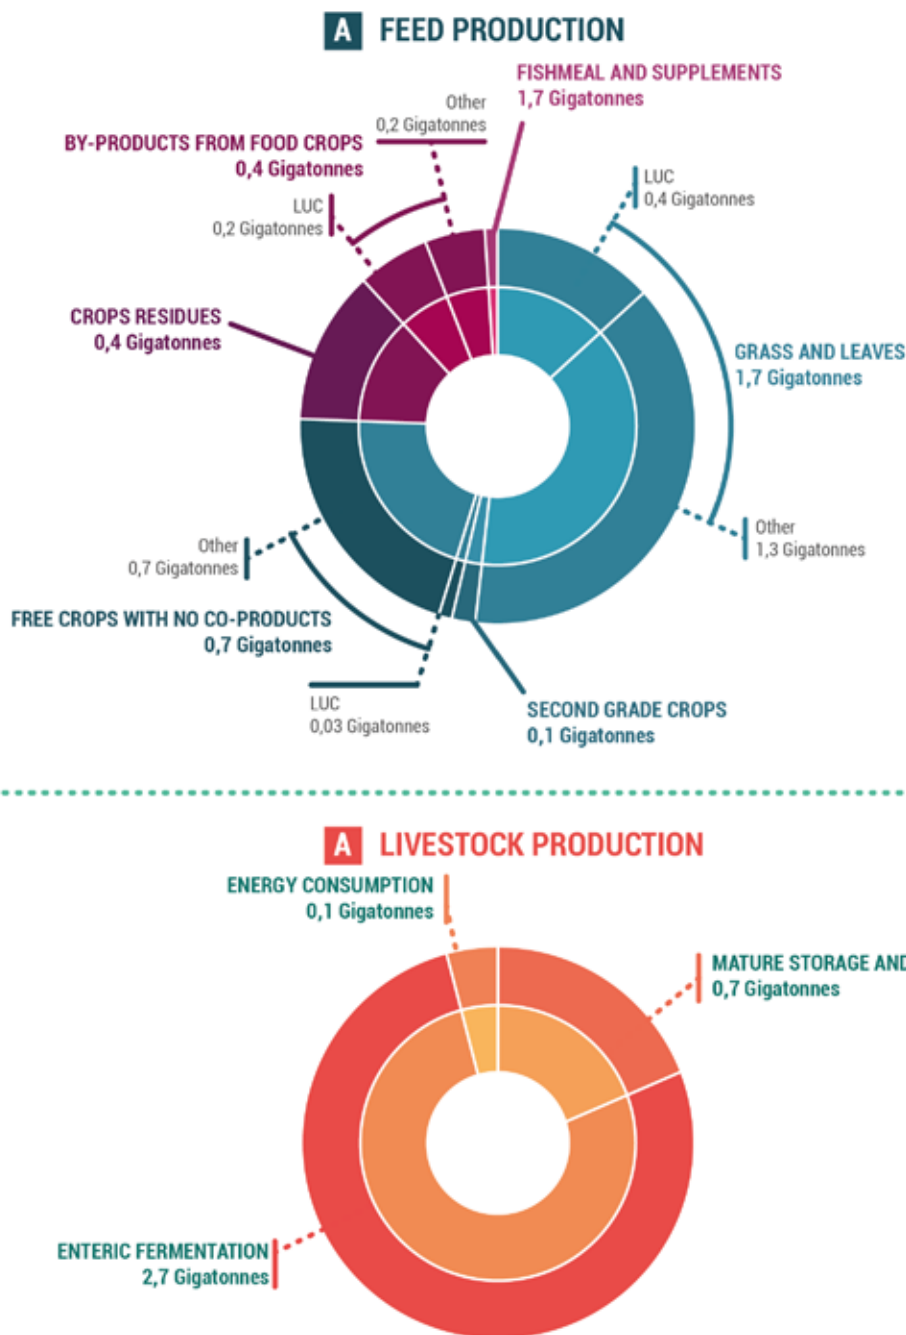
A FEED PRODUCTION

FISHMEAL AND SUPPLEMENTS
1,7 Gigatonnes

Other
0,2 Gigatonnes

BY-PRODUCTS FROM FOOD CROPS
0,4 Gigatonnes

LUC
0,2 Gigatonnes

LUC
0,4 Gigatonnes

CROPS RESIDUES
0,4 Gigatonnes

GRASS AND LEAVES
1,7 Gigatonnes

Other
1,3 Gigatonnes

Other
0,7 Gigatonnes

FREE CROPS WITH NO CO-PRODUCTS
0,7 Gigatonnes

LUC
0,03 Gigatonnes

SECOND GRADE CROPS
0,1 Gigatonnes

A LIVESTOCK PRODUCTION

ENERGY CONSUMPTION
0,1 Gigatonnes

MATURE STORAGE AND
0,7 Gigatonnes

ENTERIC FERMENTATION
2,7 Gigatonnes